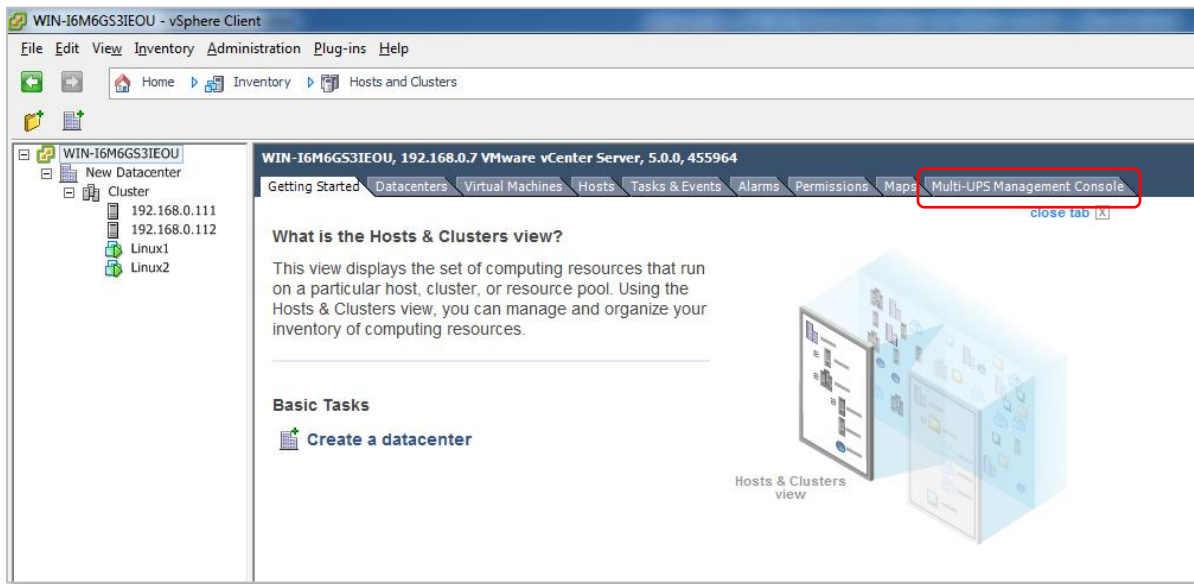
WIN-I6M6GS3IEOU - vSphere Client

File Edit View Inventory Administration Plug-ins Help

Home Inventory Hosts and Clusters

WIN-I6M6GS3IEOU
New Datacenter
Cluster
192.168.0.111
192.168.0.112
Linux1
Linux2

WIN-I6M6GS3IEOU, 192.168.0.7 VMware vCenter Server, 5.0.0, 455964

Getting Started | Datacenters | Virtual Machines | Hosts | Tasks & Events | Alarms | Permissions | Maps | Multi-UPS Management Console

close tab

What is the Hosts & Clusters view?

This view displays the set of computing resources that run on a particular host, cluster, or resource pool. Using the Hosts & Clusters view, you can manage and organize your inventory of computing resources.

Basic Tasks

Create a datacenter

Hosts & Clusters view